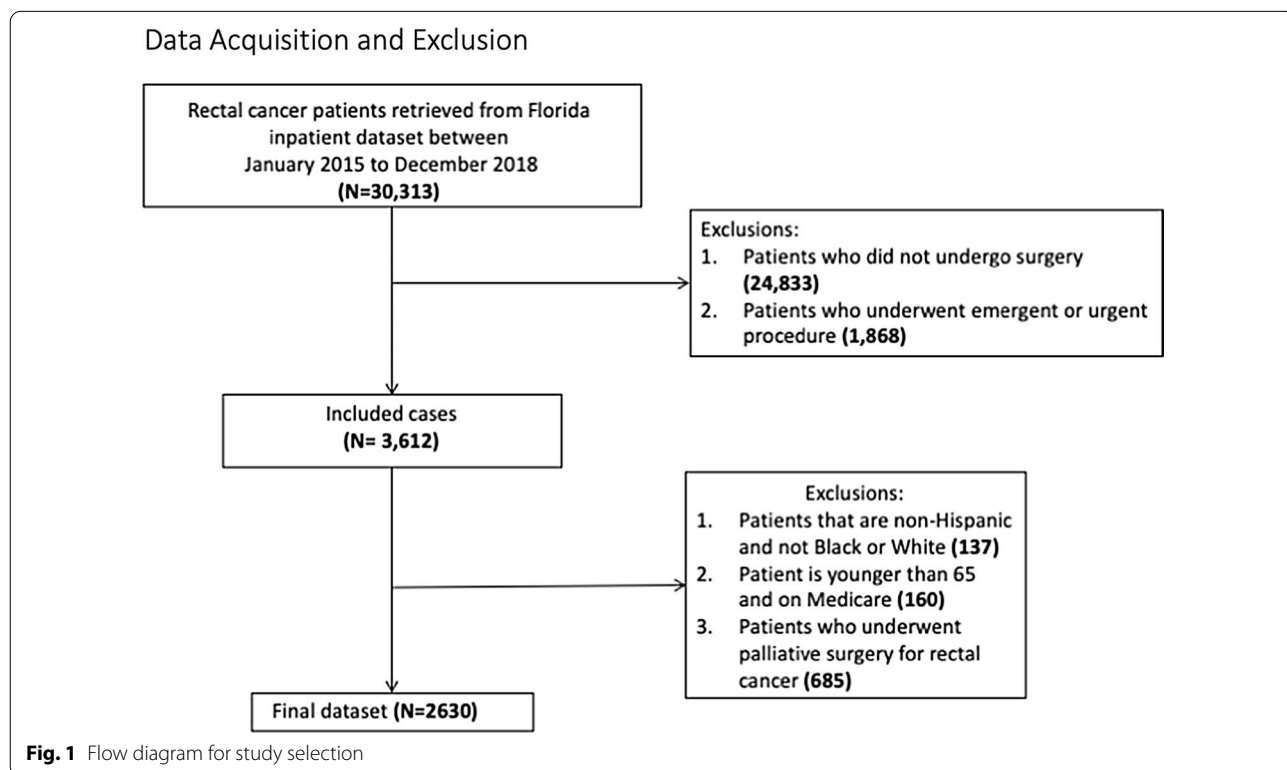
Data Acquisition and Exclusion

Rectal cancer patients retrieved from Florida inpatient dataset between January 2015 to December 2018 **(N=30,313)**

Exclusions:
1. Patients who did not undergo surgery **(24,833)**
2. Patients who underwent emergent or urgent procedure **(1,868)**

Included cases **(N= 3,612)**

Exclusions:
1. Patients that are non-Hispanic and not Black or White **(137)**
2. Patient is younger than 65 and on Medicare **(160)**
3. Patients who underwent palliative surgery for rectal cancer **(685)**

Final dataset **(N=2630)**

**Fig. 1** Flow diagram for study selection